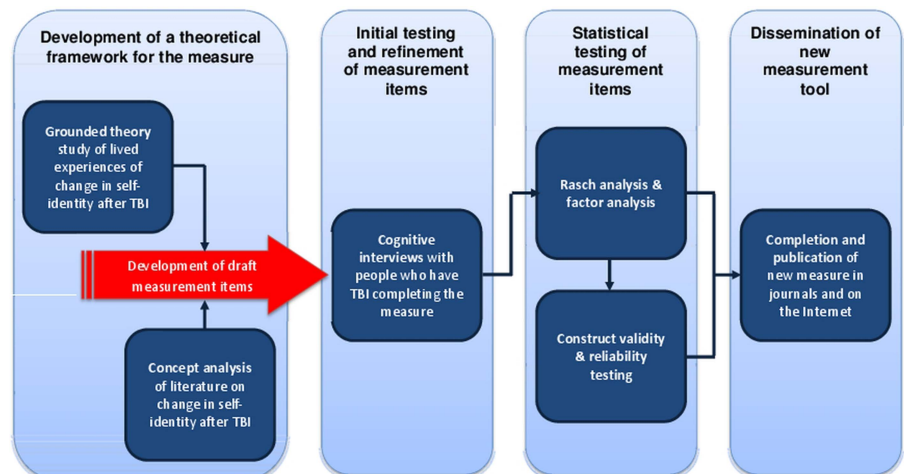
Development of a theoretical framework for the measure

Grounded theory study of lived experiences of change in self-identity after TBI

Development of draft measurement items

Concept analysis of literature on change in self-identity after TBI

Initial testing and refinement of measurement items

Cognitive interviews with people who have TBI completing the measure

Statistical testing of measurement items

Rasch analysis & factor analysis

Construct validity & reliability testing

Dissemination of new measurement tool

Completion and publication of new measure in journals and on the Internet